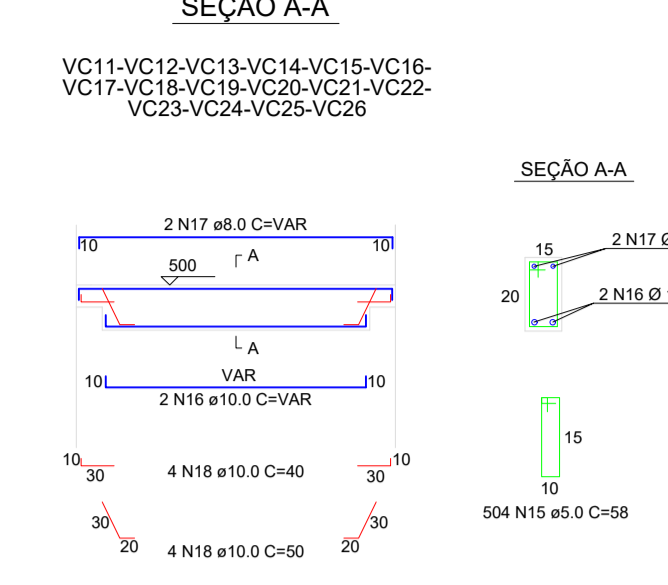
SEÇÃO A-A

VC11-VC12-VC13-VC14-VC15-VC16-VC17-VC18-VC19-VC20-VC21-VC22-VC23-VC24-VC25-VC26

2 N17 ø8.0 C=VAR
10
10
A
500
A
10
VAR
10
2 N16 ø10.0 C=VAR
10
30
4 N18 ø10.0 C=40
10
30
30
20
4 N18 ø10.0 C=50
30
20

SEÇÃO A-A
15
2 N17 Ø
20
2 N16 Ø
15
10
504 N15 ø5.0 C=58